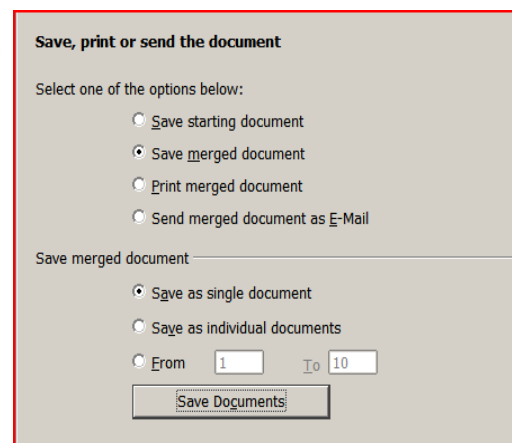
Save, print or send the document

Select one of the options below:

Save starting document

Save merged document

Print merged document

Send merged document as E-Mail

Save merged document

Save as single document

Save as individual documents

From 1 To 10

Save Documents